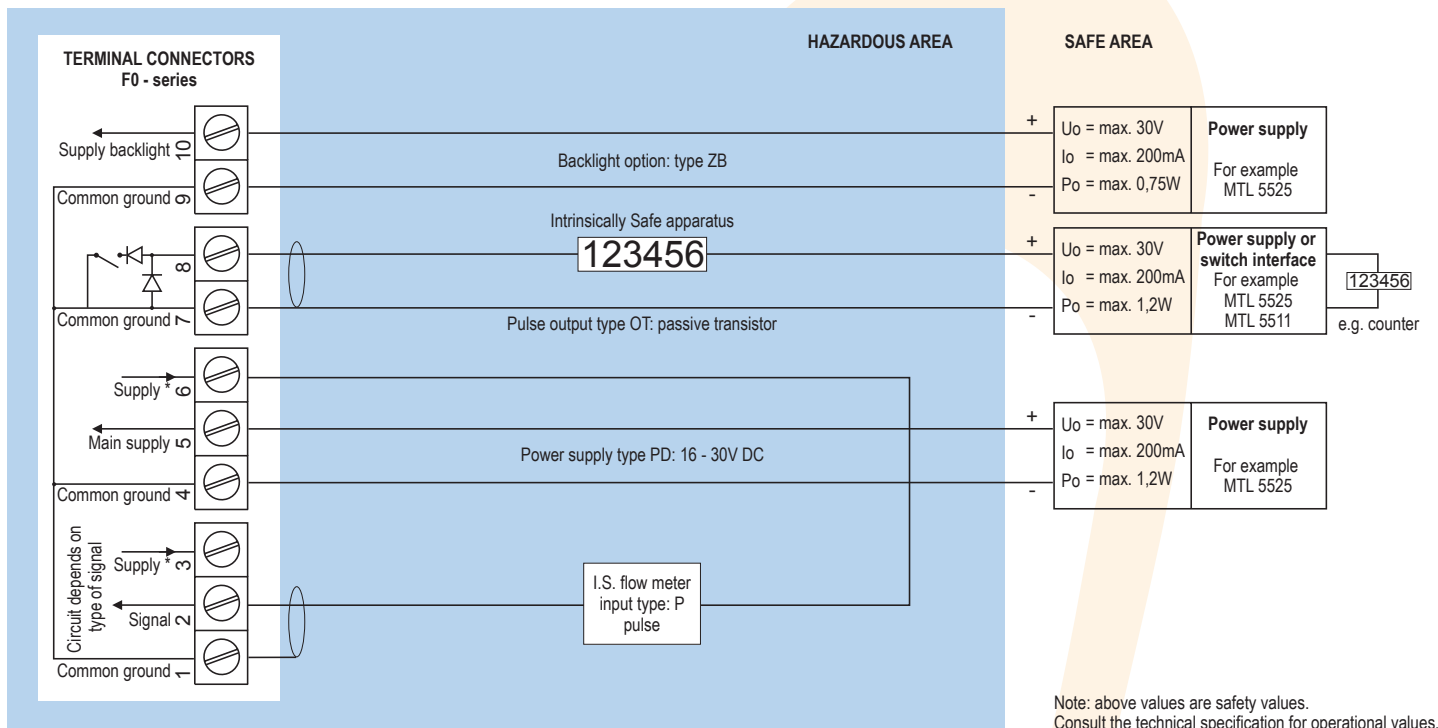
TERMINAL CONNECTORS
F0 - series

HAZARDOUS AREA

SAFE AREA

Supply backlight 10
Common ground 9
Common ground 7
Supply * 6
Main supply 5
Common ground 4
Circuit depends on type of signal
Supply * 3
Signal 2
Common ground 1

Backlight option: type ZB

Intrinsically Safe apparatus

123456

Pulse output type OT: passive transistor

Power supply type PD: 16 - 30V DC

I.S. flow meter input type: P pulse

+
Uo = max. 30V
Io = max. 200mA
Po = max. 0,75W
-

Power supply
For example
MTL 5525

+
Uo = max. 30V
Io = max. 200mA
Po = max. 1,2W
-

Power supply or switch interface
For example
MTL 5525
MTL 5511

123456
e.g. counter

+
Uo = max. 30V
Io = max. 200mA
Po = max. 1,2W
-

Power supply
For example
MTL 5525

Note: above values are safety values.
Consult the technical specification for operational values.